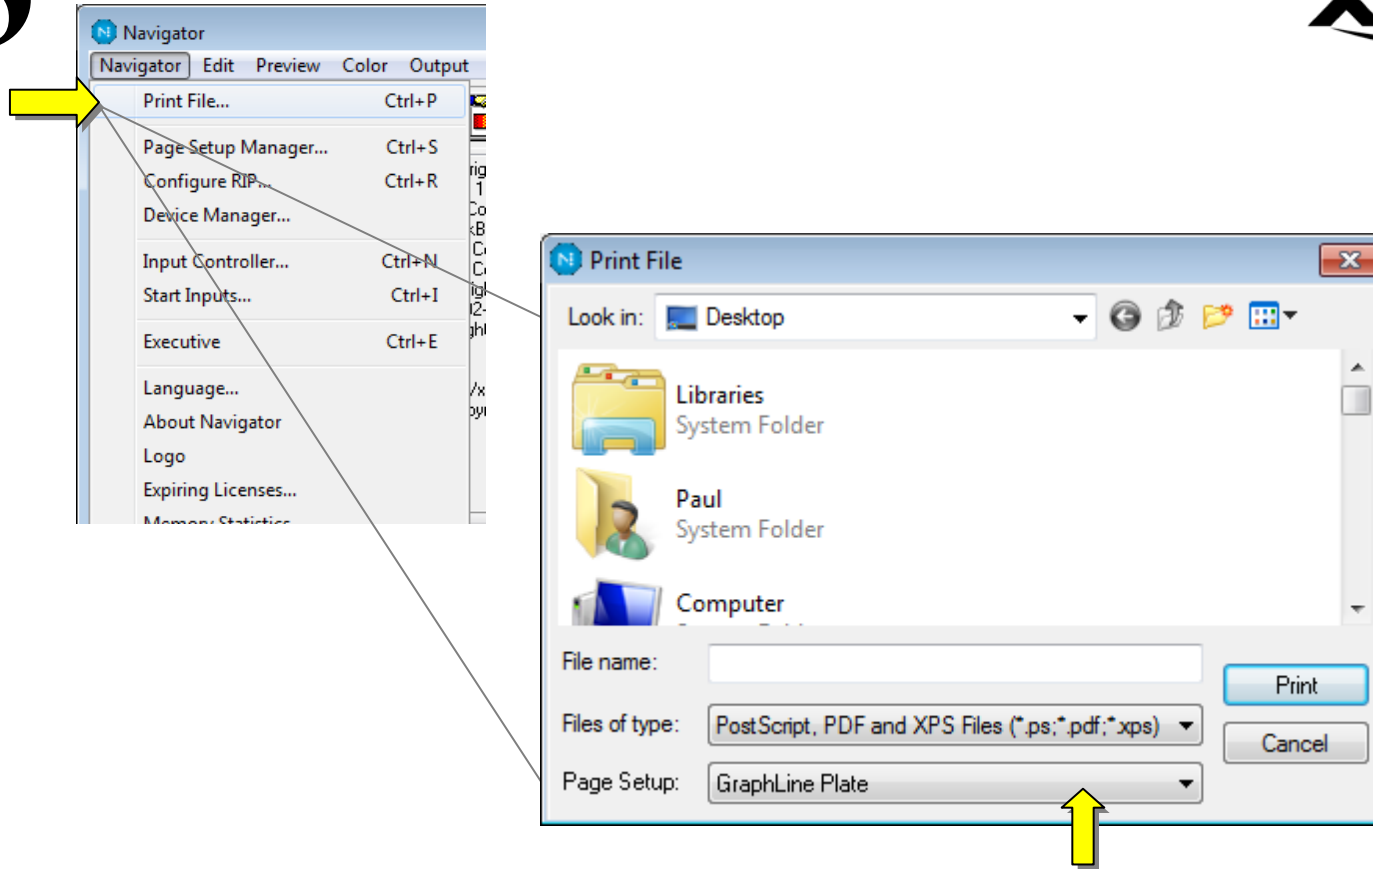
Navigator

Navigator Edit Preview Color Output

Print File... Ctrl+P

Page Setup Manager... Ctrl+S
Configure RIP... Ctrl+R
Device Manager...

Input Controller... Ctrl+N
Start Inputs... Ctrl+I

Executive Ctrl+E

Language...
About Navigator
Logo
Expiring Licenses...
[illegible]

Print File

Look in: Desktop

Libraries
System Folder

Paul
System Folder

Computer

File name:

Files of type: PostScript, PDF and XPS Files (*.ps;*.pdf;*.xps)

Page Setup: GraphLine Plate

Print

Cancel